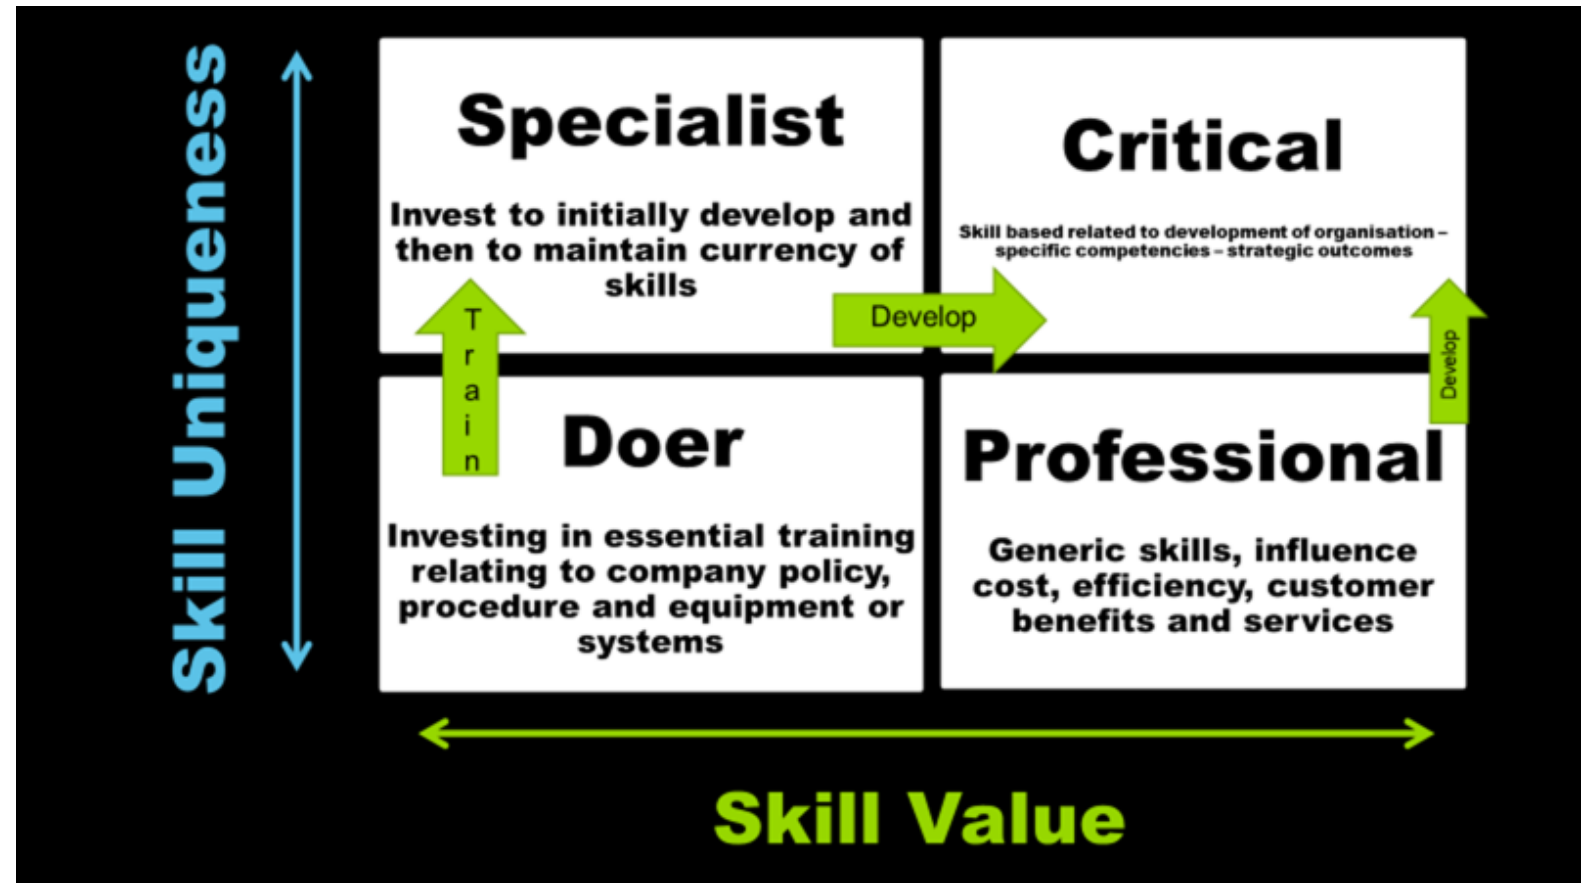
Skill Uniqueness

Specialist

Invest to initially develop and then to maintain currency of skills

Critical

Skill based related to development of organisation – specific competencies – strategic outcomes

Train

Develop

Develop

Doer

Investing in essential training relating to company policy, procedure and equipment or systems

Professional

Generic skills, influence cost, efficiency, customer benefits and services

Skill Value